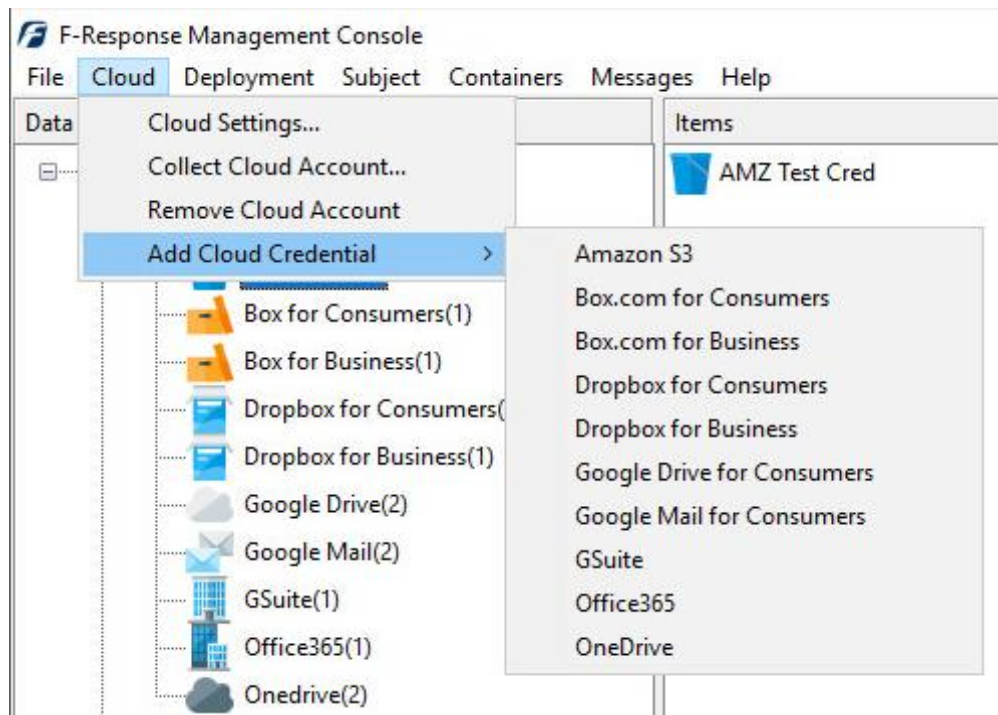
F-Response Management Console

File Cloud Deployment Subject Containers Messages Help

Data

Cloud Settings...
Collect Cloud Account...
Remove Cloud Account
Add Cloud Credential >

Items

AMZ Test Cred

Amazon S3
Box.com for Consumers
Box.com for Business
Dropbox for Consumers
Dropbox for Business
Google Drive for Consumers
Google Mail for Consumers
GSuite
Office365
OneDrive

Box for Consumers(1)
Box for Business(1)
Dropbox for Consumers(
Dropbox for Business(1)
Google Drive(2)
Google Mail(2)
GSuite(1)
Office365(1)
Onedrive(2)